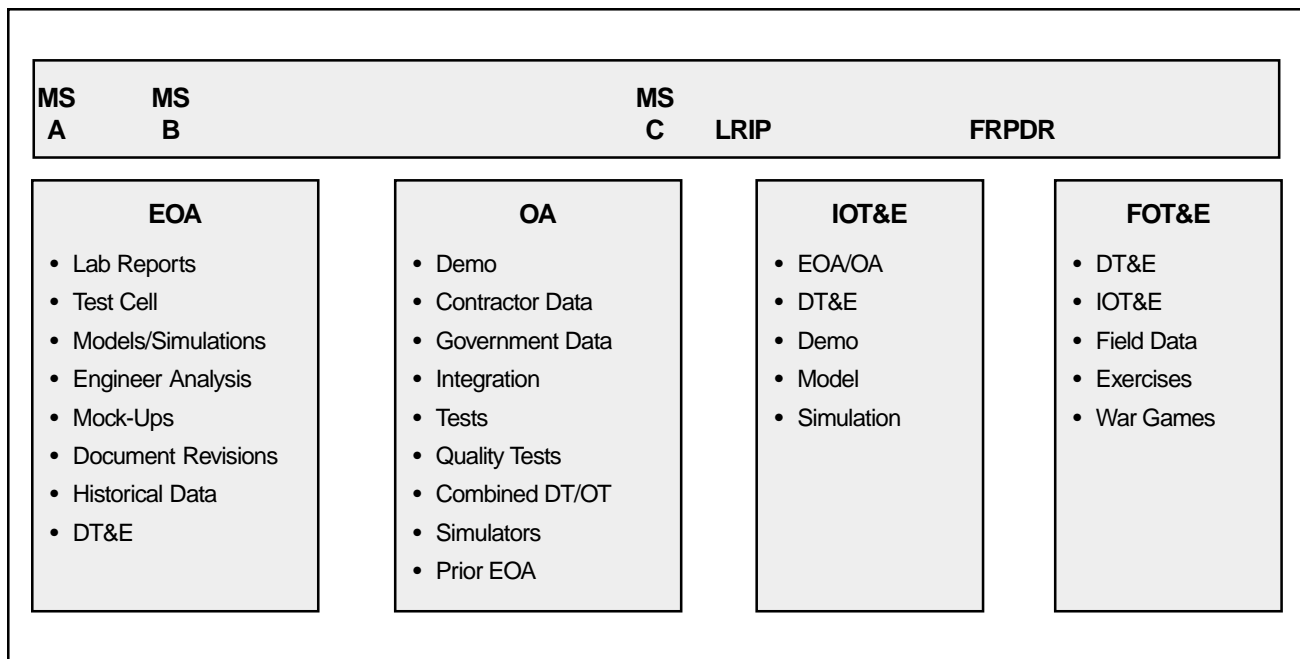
MS A MS B MS C LRIP FRPDR

EOA
- Lab Reports
- Test Cell
- Models/Simulations
- Engineer Analysis
- Mock-Ups
- Document Revisions
- Historical Data
- DT&E

OA
- Demo
- Contractor Data
- Government Data
- Integration
- Tests
- Quality Tests
- Combined DT/OT
- Simulators
- Prior EOA

IOT&E
- EOA/OA
- DT&E
- Demo
- Model
- Simulation

FOT&E
- DT&E
- IOT&E
- Field Data
- Exercises
- War Games